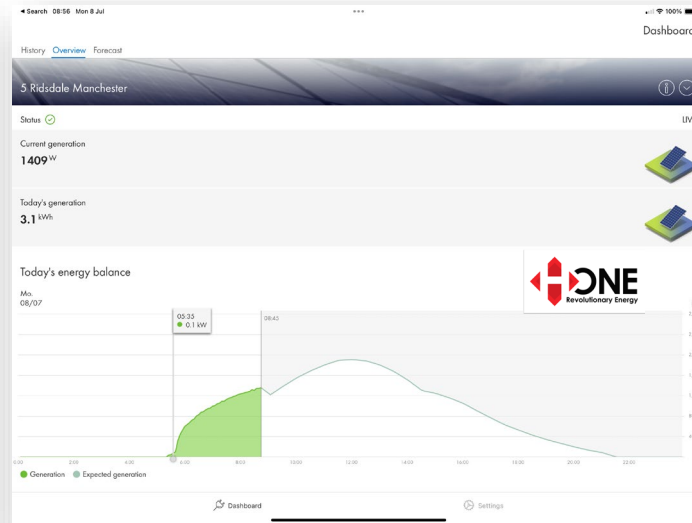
◄ Search 08:56 Mon 8 Jul

100%

Dashboard

History Overview Forecast

5 Ridsdale Manchester

Status

LIV

Current generation
1409 W

Today's generation
3.1 kWh

Today's energy balance

Mo.
08/07

ONE
Revolutionary Energy

05:35
● 0.1 kW

08:45

0:00 2:00 4:00 6:00 8:00 10:00 12:00 14:00 16:00 18:00 20:00 22:00

● Generation ● Expected generation

Dashboard

Settings